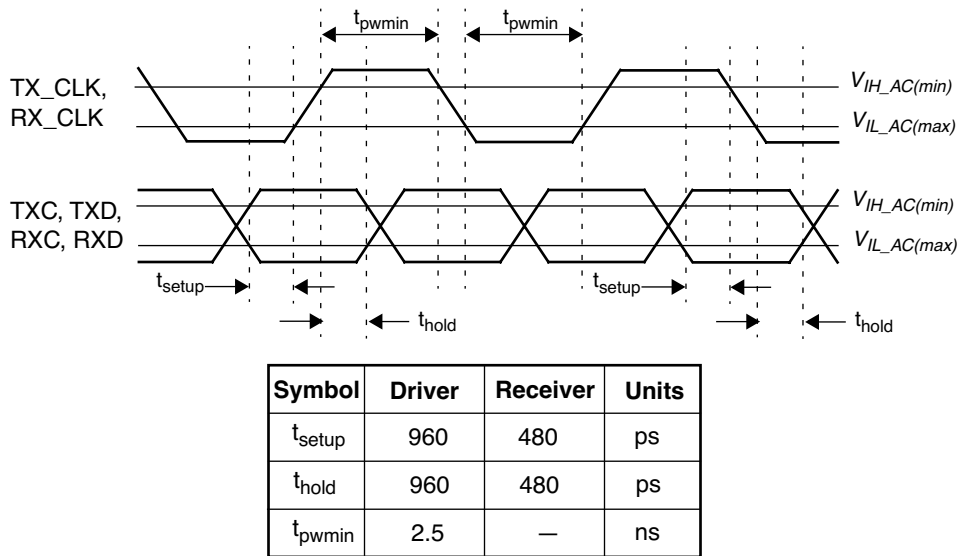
$t_{pwmin}$ $t_{pwmin}$

TX_CLK, RX_CLK

$V_{IH\_AC(min)}$
$V_{IL\_AC(max)}$

TXC, TXD, RXC, RXD

$V_{IH\_AC(min)}$
$V_{IL\_AC(max)}$

$t_{setup}$ $t_{setup}$

$t_{hold}$ $t_{hold}$

| Symbol | Driver | Receiver | Units |
|---|---|---|---|
| $t_{setup}$ | 960 | 480 | ps |
| $t_{hold}$ | 960 | 480 | ps |
| $t_{pwmin}$ | 2.5 | — | ns |